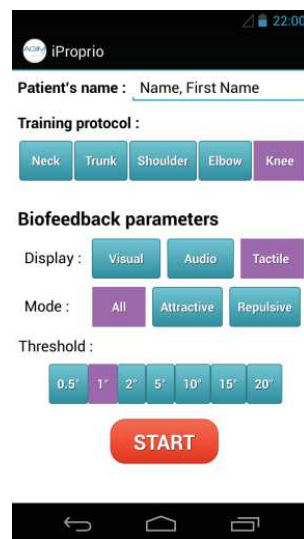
22:00

AGIM iProprio

Patient's name : Name, First Name

Training protocol :

Neck Trunk Shoulder Elbow Knee

Biofeedback parameters

Display : Visual Audio Tactile

Mode : All Attractive Repulsive

Threshold :

0.5° 1° 2° 5° 10° 15° 20°

START